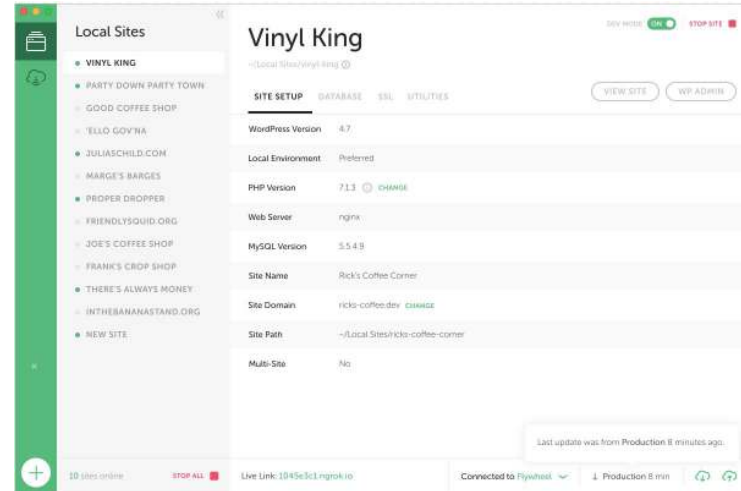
Local Sites

VINYL KING
PARTY DOWN PARTY TOWN
GOOD COFFEE SHOP
'ELLO GOV'NA
JULIASCHILD.COM
MARGE'S BARGES
PROPER DROPPER
FRIENDLYSQUID.ORG
JOE'S COFFEE SHOP
FRANK'S CROP SHOP
THERE'S ALWAYS MONEY
INTHEBANANASTAND.ORG
NEW SITE

10 sites online STOP ALL

Vinyl King

~/Local Sites/vinyl-king

DEV MODE ON STOP SITE

SITE SETUP DATABASE SSL UTILITIES

VIEW SITE WP ADMIN

| | |
|---|---|
| WordPress Version | 4.7 |
| Local Environment | Preferred |
| PHP Version | 7.1.3 CHANGE |
| Web Server | nginx |
| MySQL Version | 5.5.4.9 |
| Site Name | Rick's Coffee Corner |
| Site Domain | ricks-coffee.dev CHANGE |
| Site Path | ~/Local Sites/ricks-coffee-corner |
| Multi-Site | No |

Last update was from Production 8 minutes ago.

Live Link: 1045e3c1.ngrok.io

Connected to Flywheel

Production 8 min